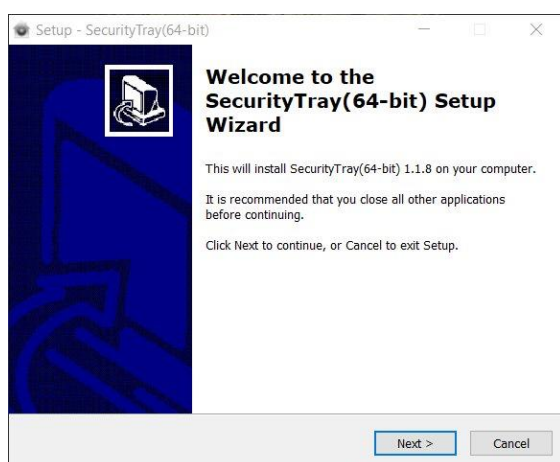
Setup - SecurityTray(64-bit)

Welcome to the SecurityTray(64-bit) Setup Wizard

This will install SecurityTray(64-bit) 1.1.8 on your computer.

It is recommended that you close all other applications before continuing.

Click Next to continue, or Cancel to exit Setup.

Next >

Cancel